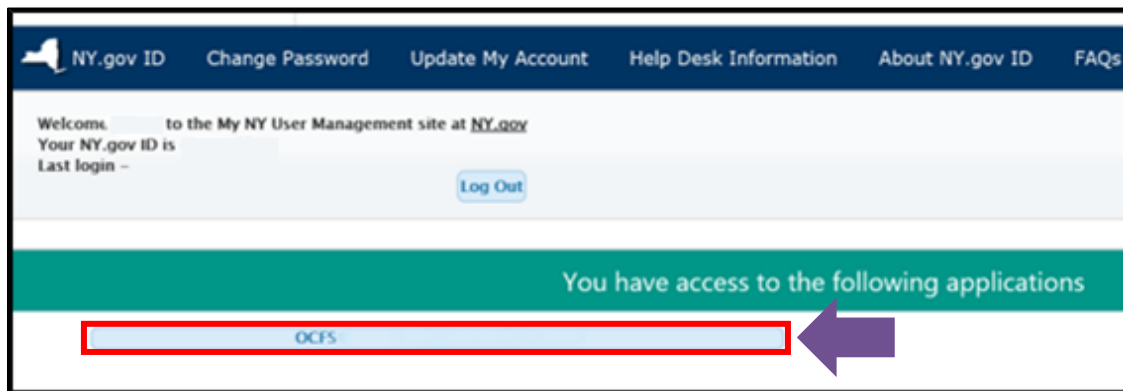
NY.gov ID Change Password Update My Account Help Desk Information About NY.gov ID FAQs

Welcome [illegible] to the My NY User Management site at NY.gov
Your NY.gov ID is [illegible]
Last login –

Log Out

You have access to the following applications

OCFS